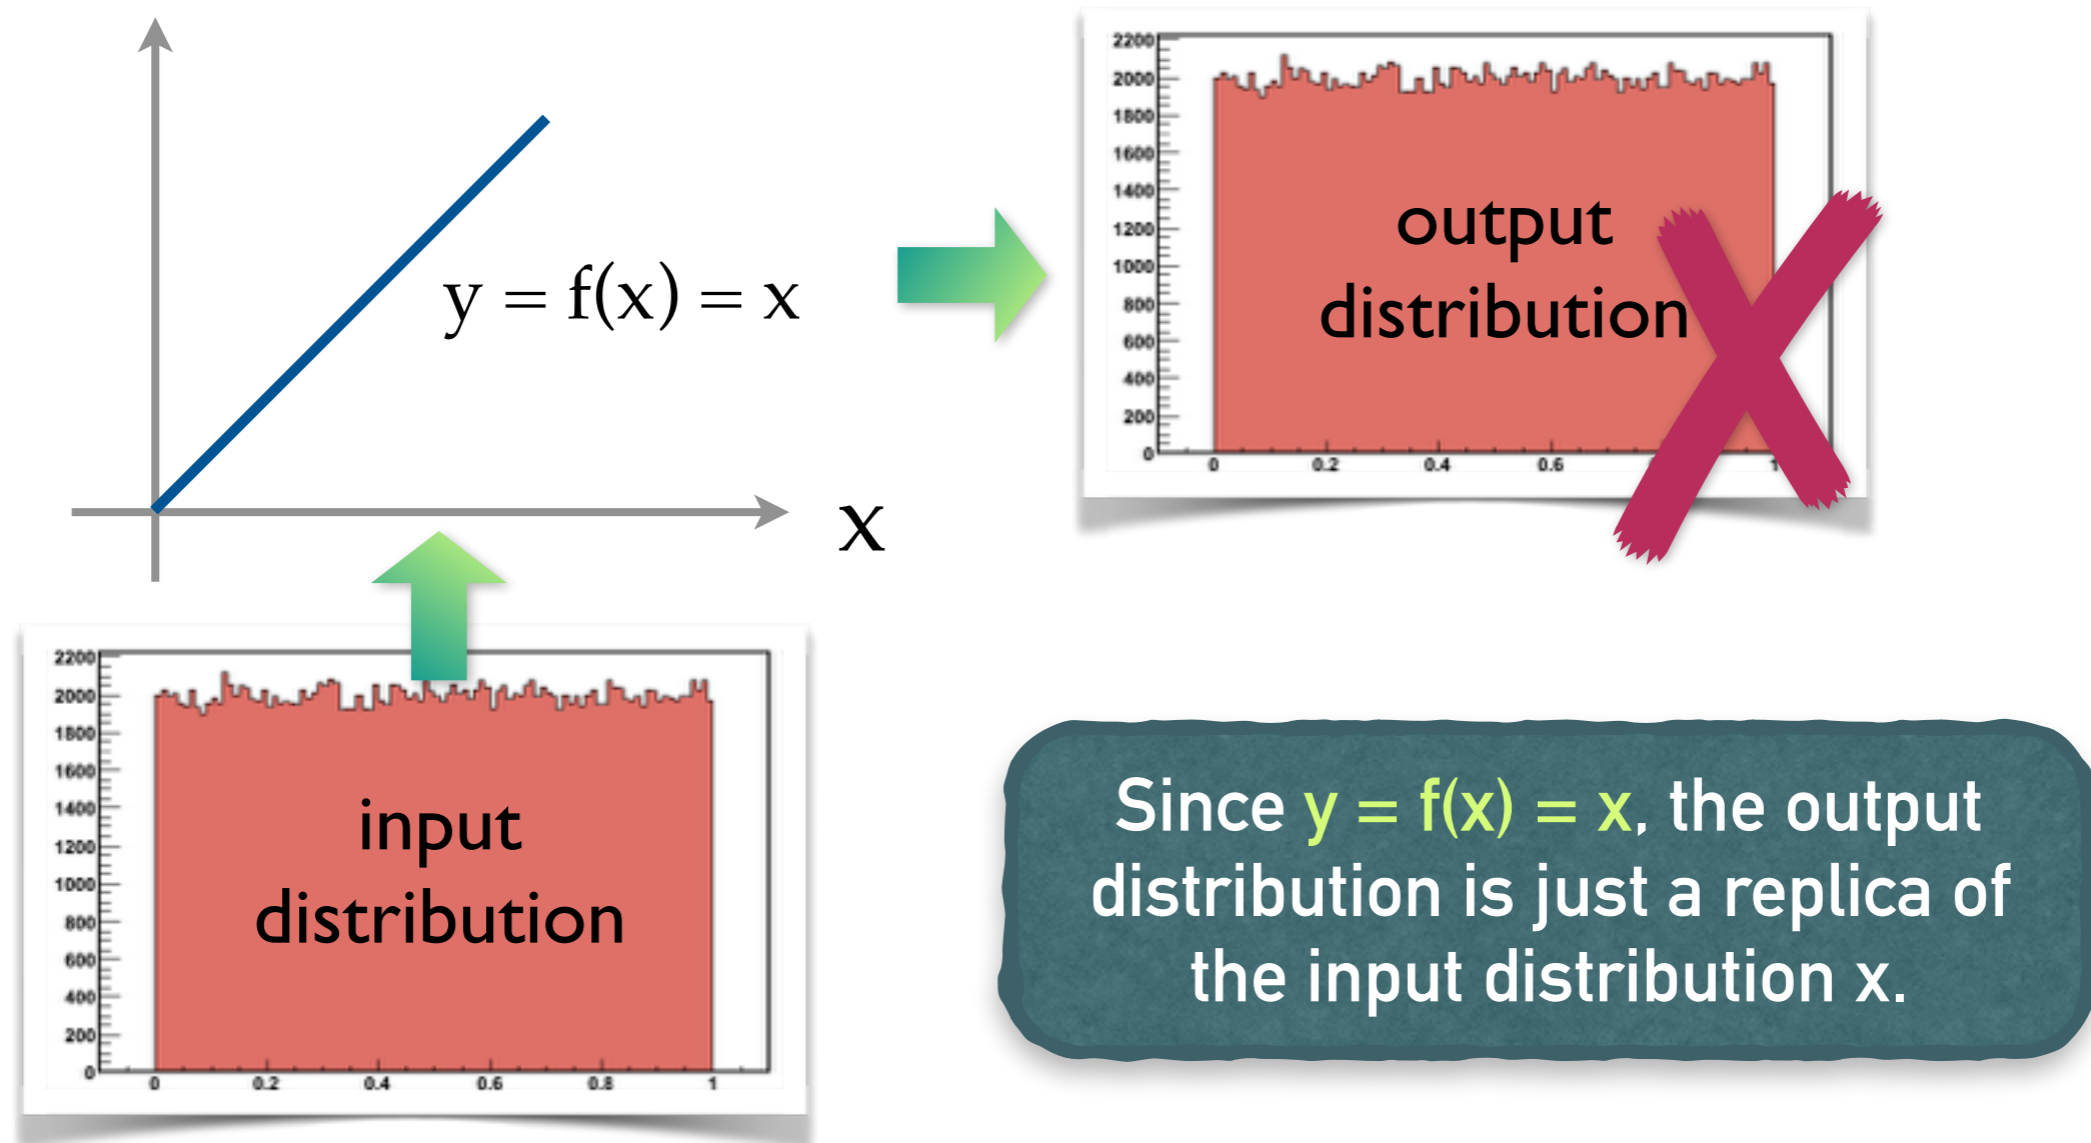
$y = f(x) = x$

x

2200
2000
1800
1600
1400
1200
1000
800
600
400
200
0

0 0.2 0.4 0.6 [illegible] 1

output distribution

2200
2000
1800
1600
1400
1200
1000
800
600
400
200
0

0 0.2 0.4 0.6 0.8 1

input distribution

Since y = f(x) = x, the output distribution is just a replica of the input distribution x.